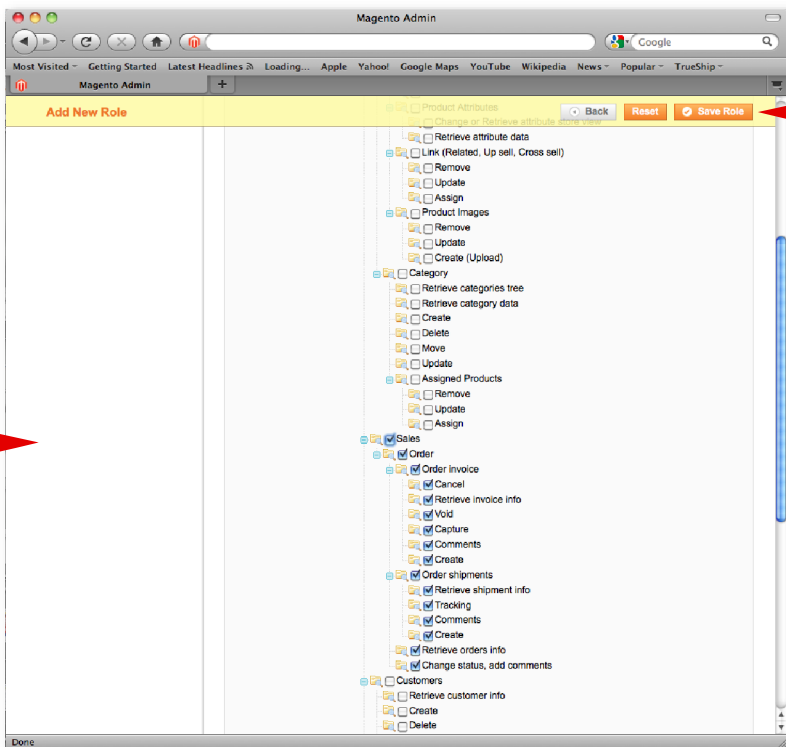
Magento Admin

Google

Most Visited Getting Started Latest Headlines Loading... Apple Yahoo! Google Maps YouTube Wikipedia News Popular TrueShip

Magento Admin

Add New Role

Back Reset Save Role

Product Attributes
Change or Retrieve attribute store view
Retrieve attribute data
Link (Related, Up sell, Cross sell)
Remove
Update
Assign
Product Images
Remove
Update
Create (Upload)
Category
Retrieve categories tree
Retrieve category data
Create
Delete
Move
Update
Assigned Products
Remove
Update
Assign
Sales
Order
Order invoice
Cancel
Retrieve invoice info
Void
Capture
Comments
Create
Order shipments
Retrieve shipment info
Tracking
Comments
Create
Retrieve orders info
Change status, add comments
Customers
Retrieve customer info
Create
Delete

Done